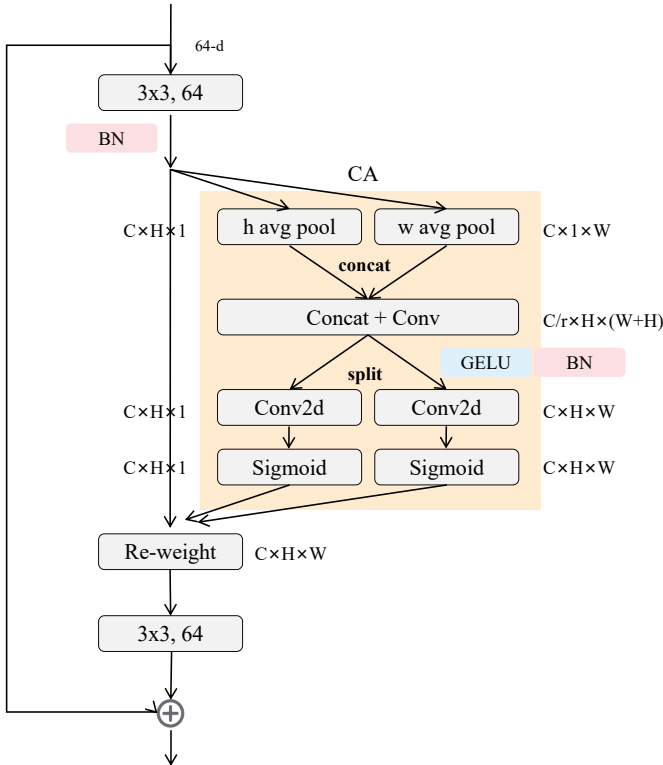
64-d

3x3, 64

BN

CA

C×H×1

h avg pool

w avg pool

C×1×W

concat

Concat + Conv

C/r×H×(W+H)

GELU

BN

split

C×H×1

Conv2d

Conv2d

C×H×W

C×H×1

Sigmoid

Sigmoid

C×H×W

Re-weight

C×H×W

3x3, 64

$\oplus$